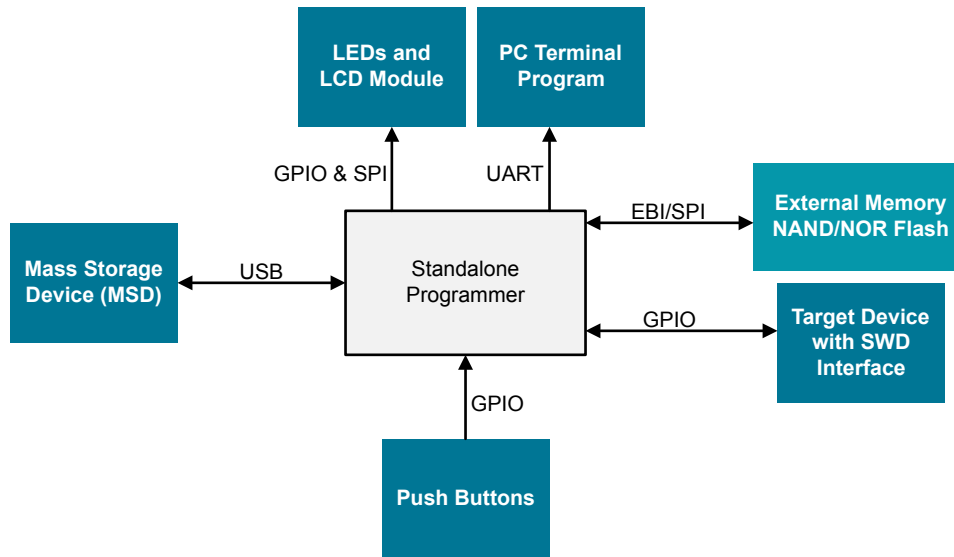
LEDs and LCD Module

PC Terminal Program

GPIO & SPI

UART

EBI/SPI

External Memory NAND/NOR Flash

Mass Storage Device (MSD)

USB

Standalone Programmer

GPIO

Target Device with SWD Interface

GPIO

Push Buttons